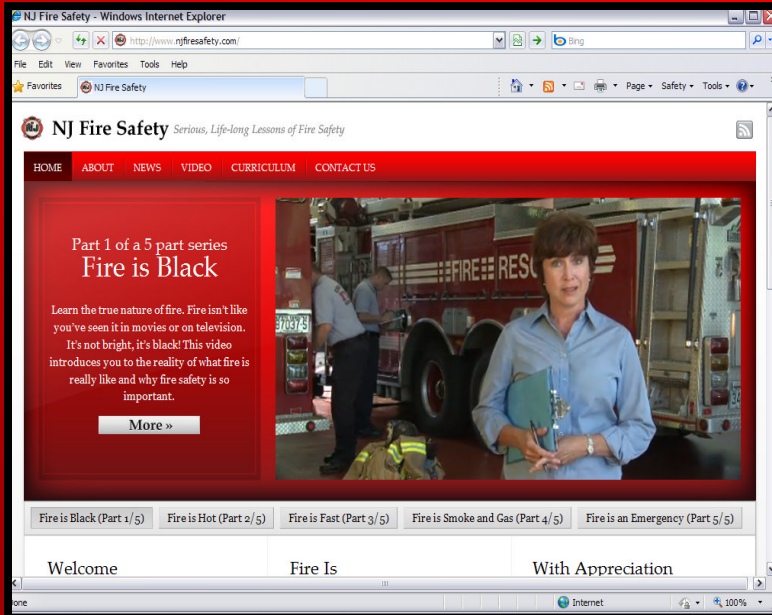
NJ Fire Safety - Windows Internet Explorer

http://www.njfiresafety.com/

Bing

File Edit View Favorites Tools Help

Favorites

NJ Fire Safety

Page ▾ Safety ▾ Tools ▾

NJ Fire Safety Serious, Life-long Lessons of Fire Safety

HOME ABOUT NEWS VIDEO CURRICULUM CONTACT US

Part 1 of a 5 part series
Fire is Black

Learn the true nature of fire. Fire isn't like you've seen it in movies or on television. It's not bright, it's black! This video introduces you to the reality of what fire is really like and why fire safety is so important.

More »

FIRE RESC

Fire is Black (Part 1/5) Fire is Hot (Part 2/5) Fire is Fast (Part 3/5) Fire is Smoke and Gas (Part 4/5) Fire is an Emergency (Part 5/5)

Welcome

Fire Is

With Appreciation

one

Internet

100%